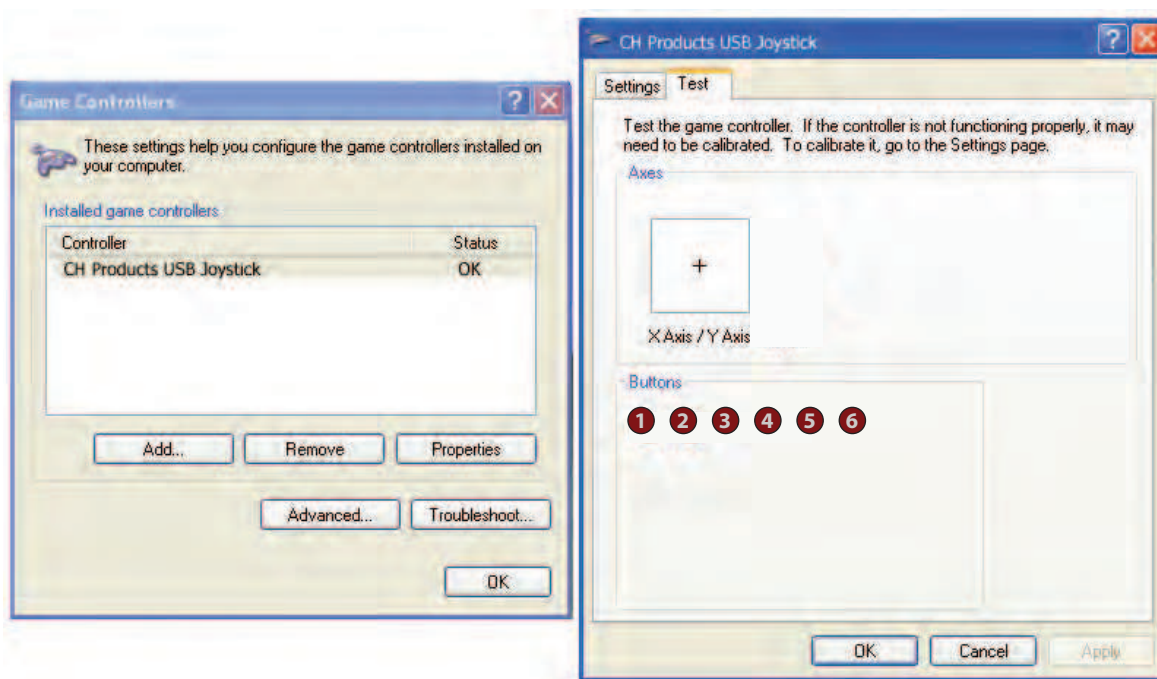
Game Controllers

These settings help you configure the game controllers installed on your computer.

Installed game controllers

| Controller | Status |
|---|---|
| CH Products USB Joystick | OK |

Add...
Remove
Properties
Advanced...
Troubleshoot...
OK

CH Products USB Joystick

Settings
Test

Test the game controller. If the controller is not functioning properly, it may need to be calibrated. To calibrate it, go to the Settings page.

Axes

X Axis / Y Axis

Buttons

1 2 3 4 5 6

OK
Cancel
Apply